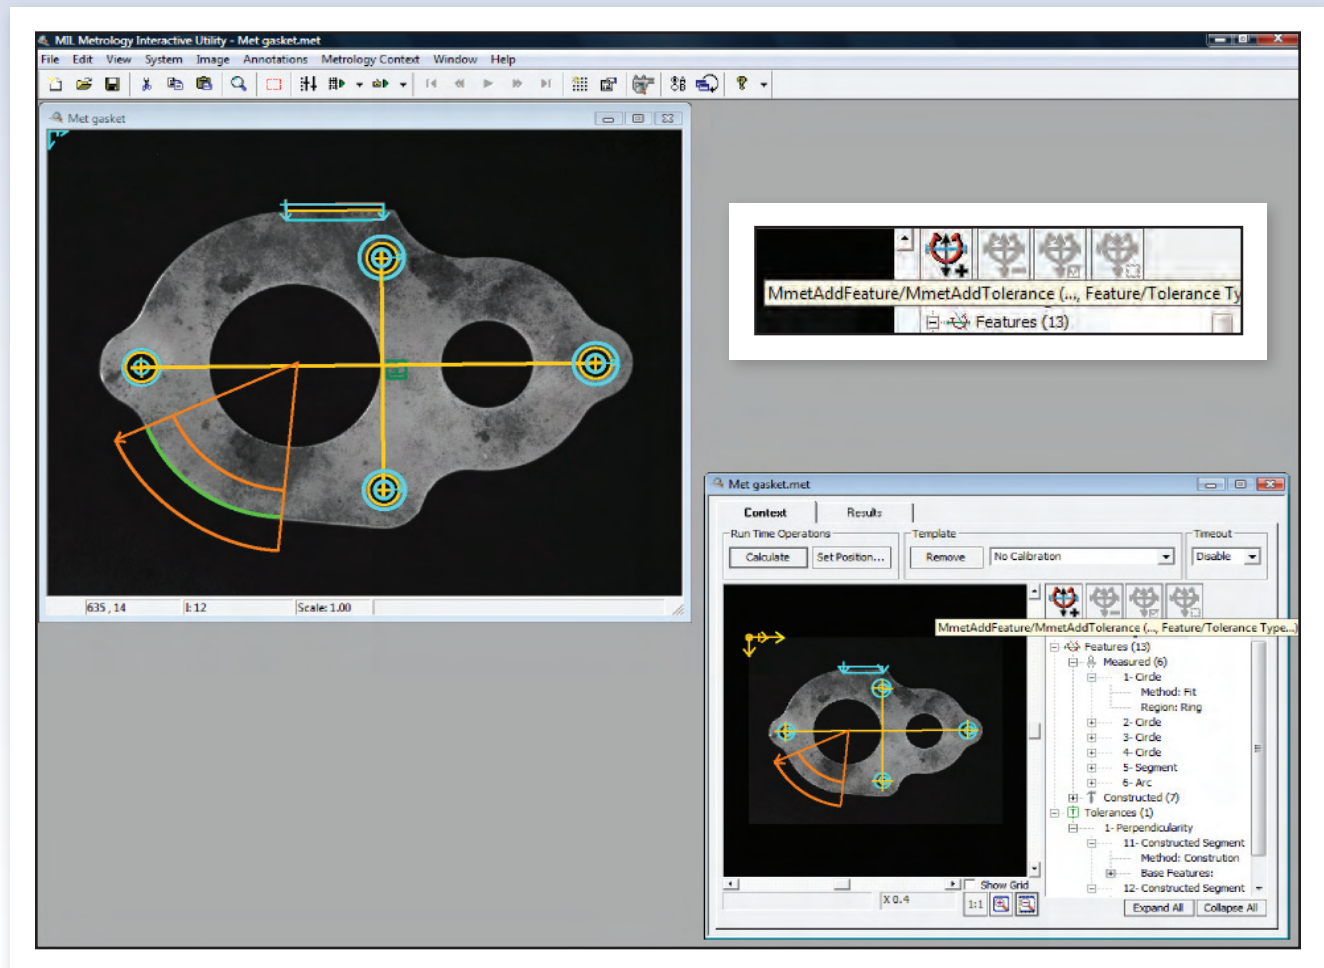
MIL Metrology Interactive Utility - Met gasket.met

File Edit View System Image Annotations Metrology Context Window Help

Met gasket

635 , 14 1:12 Scale: 1.00

MmetAddFeature/MmetAddTolerance (..., Feature/Tolerance Ty
Features (13)

Met gasket.met

Context Results

Run Time Operations
Calculate Set Position...

Template
Remove No Calibration

Timeout
Disable

MmetAddFeature/MmetAddTolerance (..., Feature/Tolerance Type...)
Features (13)
Measured (6)
1- Circle
Method: Fit
Region: Ring
2- Circle
3- Circle
4- Circle
5- Segment
6- Arc
Constructed (7)
Tolerances (1)
1- Perpendicularity
11- Constructed Segment
Method: Construction
Base Features:
12- Constructed Segment

Show Grid
X 0.4
1:1
Expand All Collapse All